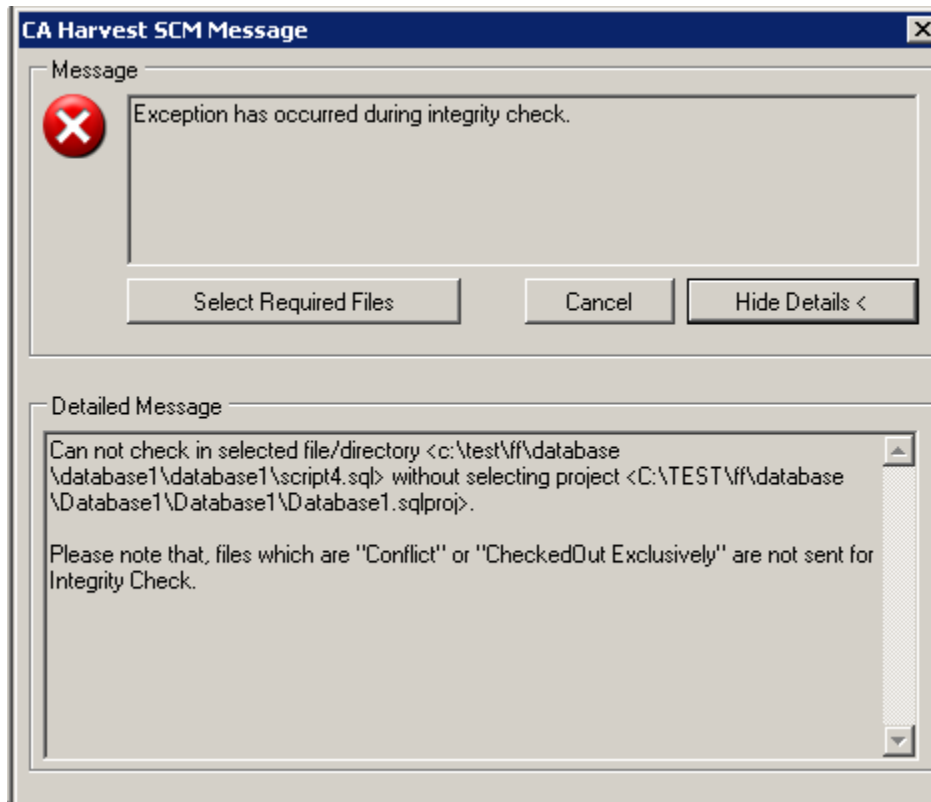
CA Harvest SCM Message

Message

Exception has occurred during integrity check.

Select Required Files

Cancel

Hide Details <

Detailed Message

Can not check in selected file/directory <c:\test\ff\database \database1\database1\script4.sql> without selecting project <C:\TEST\ff\database \Database1\Database1\Database1.sqlproj>.

Please note that, files which are "Conflict" or "CheckedOut Exclusively" are not sent for Integrity Check.